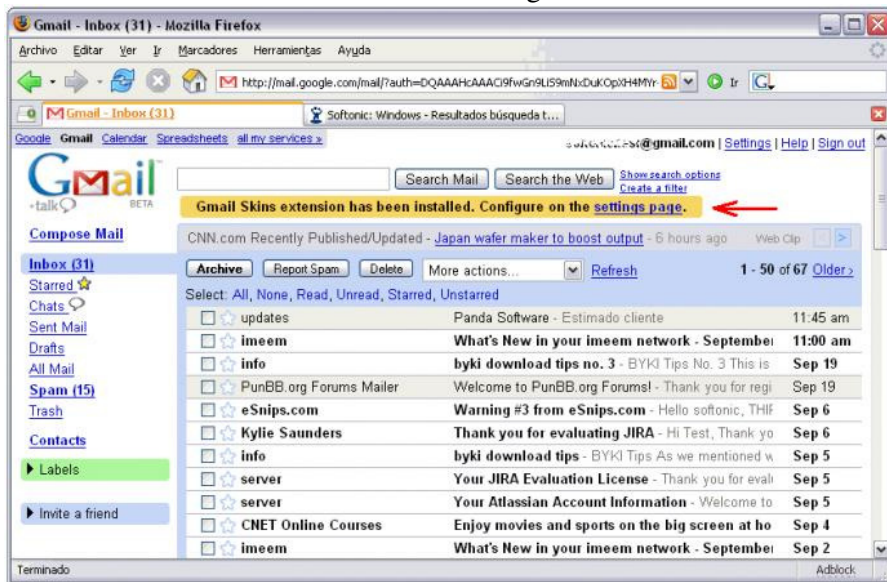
Gmail - Inbox (31) - Mozilla Firefox

Archivo Editar Ver Ir Marcadores Herramientas Ayuda

http://mail.google.com/mail/?auth=DQAAAHcAAACl9fwGn9LiS9mNxDuKOpXH4MYr Ir

Gmail - Inbox (31) Softonic: Windows - Resultados búsqueda t...

Google Gmail Calendar Spreadsheets all my services »

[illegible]@gmail.com | Settings | Help | Sign out

Gmail talk BETA

Search Mail Search the Web Show search options Create a filter

Gmail Skins extension has been installed. Configure on the settings page.

Compose Mail

CNN.com Recently Published/Updated - Japan wafer maker to boost output - 6 hours ago Web Clip

Inbox (31)
Starred
Chats
Sent Mail
Drafts
All Mail
Spam (15)
Trash

Contacts

Labels

Invite a friend

Archive Report Spam Delete More actions... Refresh 1 - 50 of 67 Older ›

Select: All, None, Read, Unread, Starred, Unstarred

| | | |
|---|---|---|
| updates | Panda Software - Estimado cliente | 11:45 am |
| imeem | What's New in your imeem network - September | 11:00 am |
| info | byki download tips no. 3 - BYKI Tips No. 3 This is | Sep 19 |
| PunBB.org Forums Mailer | Welcome to PunBB.org Forums! - Thank you for regi | Sep 19 |
| eSnips.com | Warning #3 from eSnips.com - Hello softonic, THI | Sep 6 |
| Kylie Saunders | Thank you for evaluating JIRA - Hi Test, Thank yo | Sep 6 |
| info | byki download tips - BYKI Tips As we mentioned w | Sep 5 |
| server | Your JIRA Evaluation License - Thank you for evalu | Sep 5 |
| server | Your Atlassian Account Information - Welcome to | Sep 5 |
| CNET Online Courses | Enjoy movies and sports on the big screen at ho | Sep 4 |
| imeem | What's New in your imeem network - September | Sep 2 |

Terminado Adblock